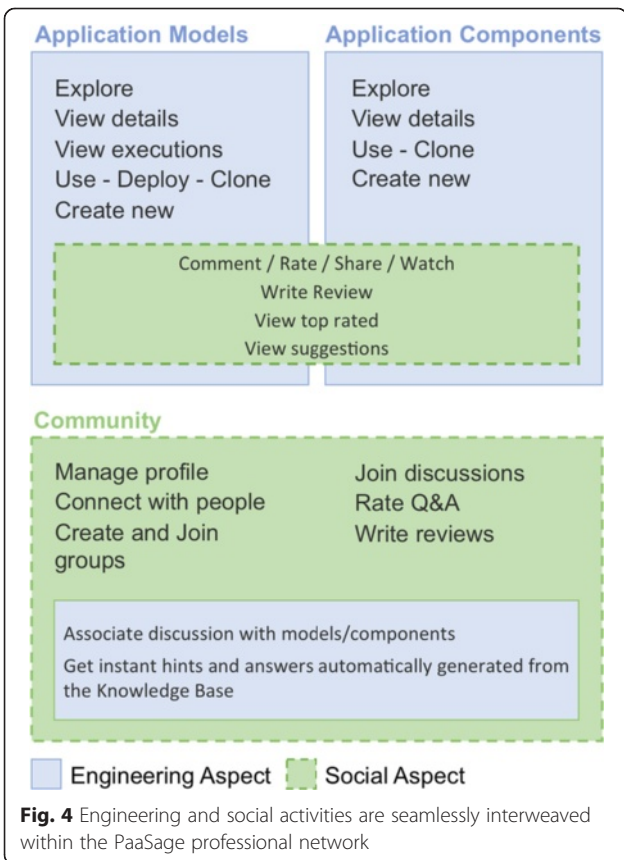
Application Models

Explore
View details
View executions
Use - Deploy - Clone
Create new

Application Components

Explore
View details
Use - Clone
Create new

Comment / Rate / Share / Watch
Write Review
View top rated
View suggestions

Community

Manage profile
Connect with people
Create and Join groups

Join discussions
Rate Q&A
Write reviews

Associate discussion with models/components
Get instant hints and answers automatically generated from the Knowledge Base

Engineering Aspect
Social Aspect

**Fig. 4** Engineering and social activities are seamlessly interweaved within the PaaSage professional network